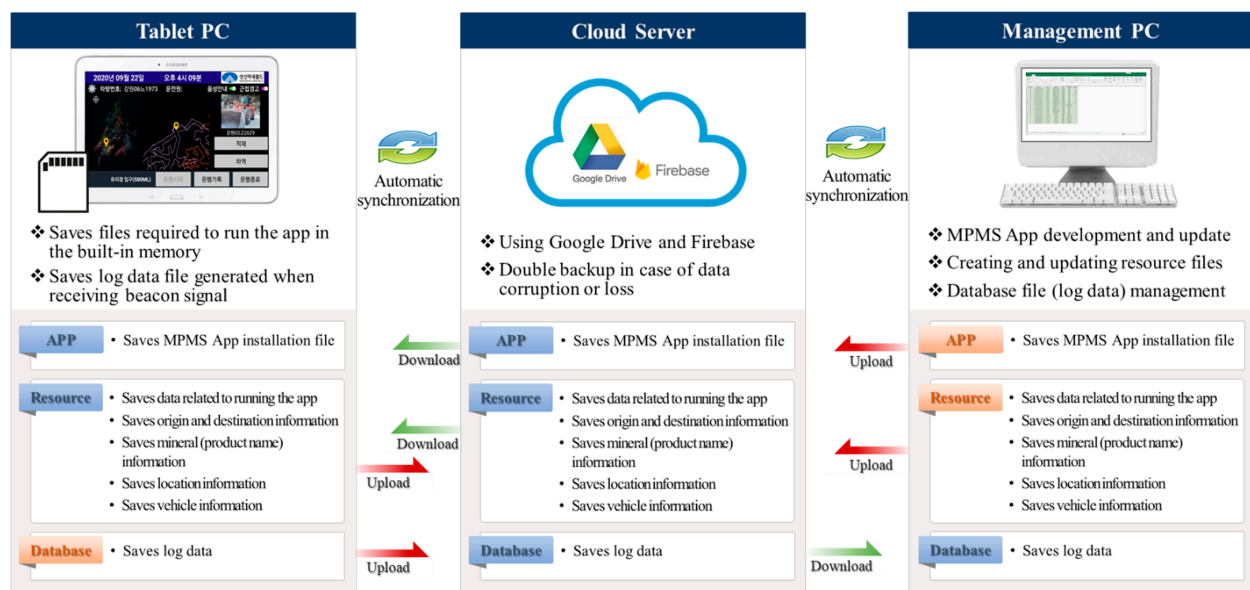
Tablet PC

2020년 09월 22일 오후 4시 09분

❖ Saves files required to run the app in the built-in memory
❖ Saves log data file generated when receiving beacon signal

APP
• Saves MPMS App installation file

Resource
• Saves data related to running the app
• Saves origin and destination information
• Saves mineral (product name) information
• Saves location information
• Saves vehicle information

Database
• Saves log data

Automatic synchronization

Download

Download

Upload

Upload

Cloud Server

Google Drive Firebase

❖ Using Google Drive and Firebase
❖ Double backup in case of data corruption or loss

APP
• Saves MPMS App installation file

Resource
• Saves data related to running the app
• Saves origin and destination information
• Saves mineral (product name) information
• Saves location information
• Saves vehicle information

Database
• Saves log data

Automatic synchronization

Upload

Upload

Download

Management PC

❖ MPMS App development and update
❖ Creating and updating resource files
❖ Database file (log data) management

APP
• Saves MPMS App installation file

Resource
• Saves data related to running the app
• Saves origin and destination information
• Saves mineral (product name) information
• Saves location information
• Saves vehicle information

Database
• Saves log data